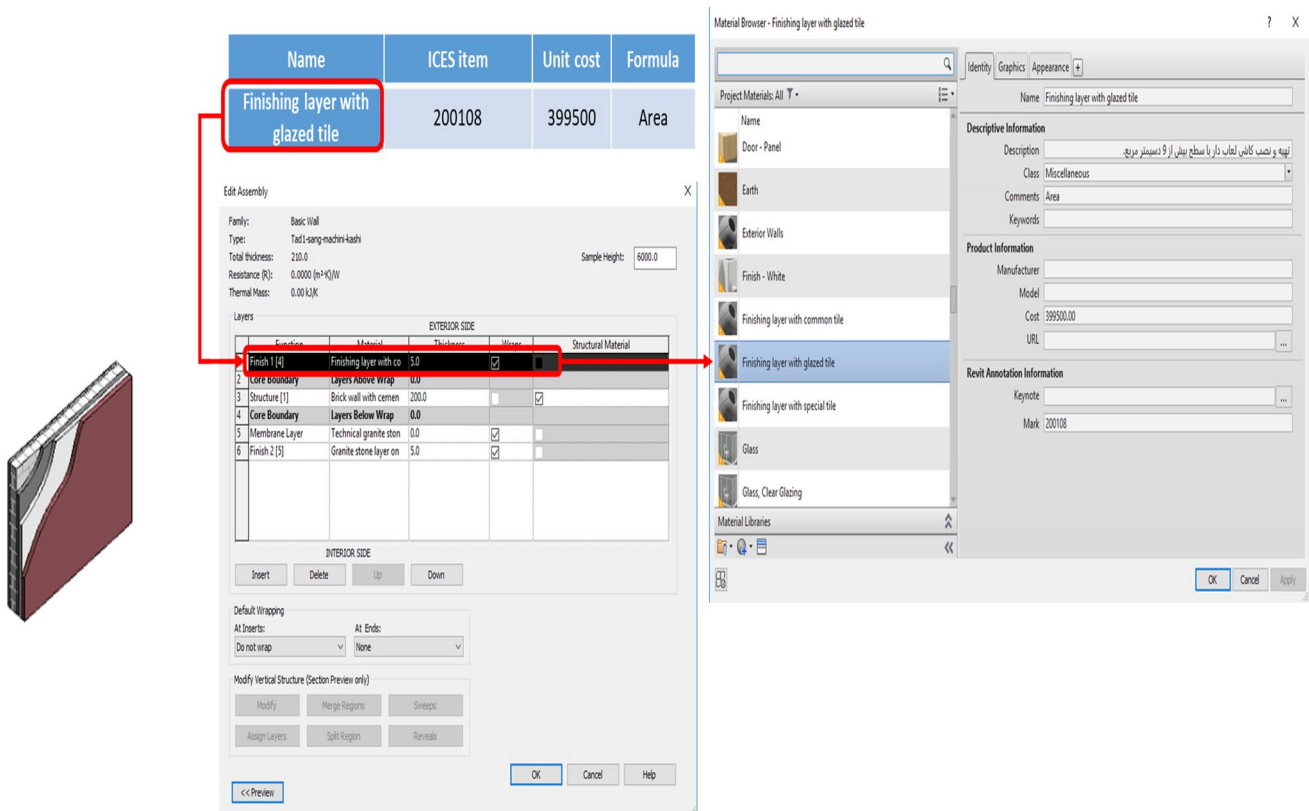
| Name | ICES item | Unit cost | Formula |
|---|---|---|---|
| Finishing layer with glazed tile | 200108 | 399500 | Area |

Edit Assembly X

Family: Basic Wall
Type: Tad1-sang-machini-kashi
Total thickness: 210.0
Resistance (R): 0.0000 (m²·K)/W
Thermal Mass: 0.00 kJ/K

Sample Height: 6000.0

Layers

EXTERIOR SIDE

| | Function | Material | Thickness | Wraps | Structural Material |
|---|---|---|---|---|---|
| 1 | Finish 1 [4] | Finishing layer with co | 5.0 | ☑ | |
| 2 | Core Boundary | Layers Above Wrap | 0.0 | | |
| 3 | Structure [1] | Brick wall with cemen | 200.0 | | ☑ |
| 4 | Core Boundary | Layers Below Wrap | 0.0 | | |
| 5 | Membrane Layer | Technical granite ston | 0.0 | ☑ | |
| 6 | Finish 2 [5] | Granite stone layer on | 5.0 | ☑ | |

INTERIOR SIDE

Insert Delete Up Down

Default Wrapping
At Inserts: Do not wrap
At Ends: None

Modify Vertical Structure (Section Preview only)
Modify Merge Regions Sweeps
Assign Layers Split Region Reveals

OK Cancel Help

<< Preview

Material Browser - Finishing layer with glazed tile ? X

Project Materials: All
Name
Door - Panel
Earth
Exterior Walls
Finish - White
Finishing layer with common tile
Finishing layer with glazed tile
Finishing layer with special tile
Glass
Glass, Clear Glazing

Material Libraries

Identity Graphics Appearance +

Name Finishing layer with glazed tile

Descriptive Information
Description تهیه و نصب کاشی لعاب دار با سطح بیش از 9 دسیمتر مربع.
Class Miscellaneous
Comments Area
Keywords

Product Information
Manufacturer
Model
Cost 399500.00
URL

Revit Annotation Information
Keynote
Mark 200108

OK Cancel Apply